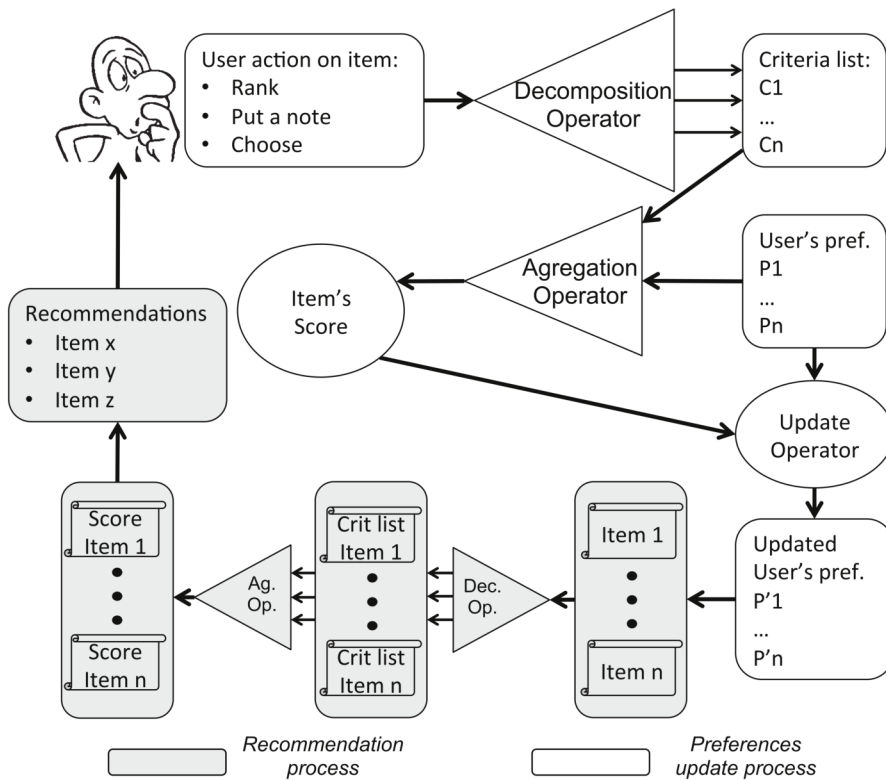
User action on item:
• Rank
• Put a note
• Choose

Decomposition Operator

Criteria list:
C1
...
Cn

User's pref.
P1
...
Pn

Agregation Operator

Item's Score

Recommendations
• Item x
• Item y
• Item z

Update Operator

Updated User's pref.
P'1
...
P'n

Score Item 1
Score Item n

Ag. Op.

Crit list Item 1
Crit list Item n

Dec. Op.

Item 1
Item n

Recommendation process

Preferences update process